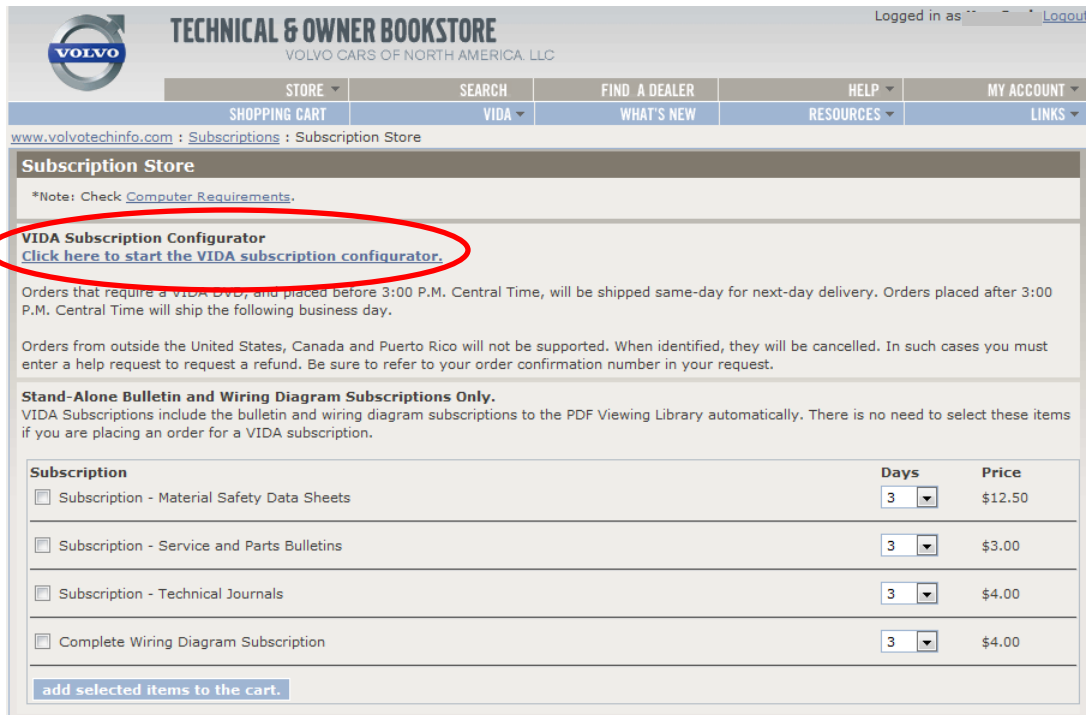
VOLVO

TECHNICAL & OWNER BOOKSTORE
VOLVO CARS OF NORTH AMERICA, LLC

Logged in as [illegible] Logout

STORE
SEARCH
FIND A DEALER
HELP
MY ACCOUNT
SHOPPING CART
VIDA
WHAT'S NEW
RESOURCES
LINKS

www.volvotechinfo.com : Subscriptions : Subscription Store

Subscription Store

*Note: Check Computer Requirements.

VIDA Subscription Configurator
Click here to start the VIDA subscription configurator.

Orders that require a VIDA DVD, and placed before 3:00 P.M. Central Time, will be shipped same-day for next-day delivery. Orders placed after 3:00 P.M. Central Time will ship the following business day.

Orders from outside the United States, Canada and Puerto Rico will not be supported. When identified, they will be cancelled. In such cases you must enter a help request to request a refund. Be sure to refer to your order confirmation number in your request.

Stand-Alone Bulletin and Wiring Diagram Subscriptions Only.
VIDA Subscriptions include the bulletin and wiring diagram subscriptions to the PDF Viewing Library automatically. There is no need to select these items if you are placing an order for a VIDA subscription.

| Subscription | Days | Price |
|---|---|---|
| Subscription - Material Safety Data Sheets | 3 | $12.50 |
| Subscription - Service and Parts Bulletins | 3 | $3.00 |
| Subscription - Technical Journals | 3 | $4.00 |
| Complete Wiring Diagram Subscription | 3 | $4.00 |

add selected items to the cart.